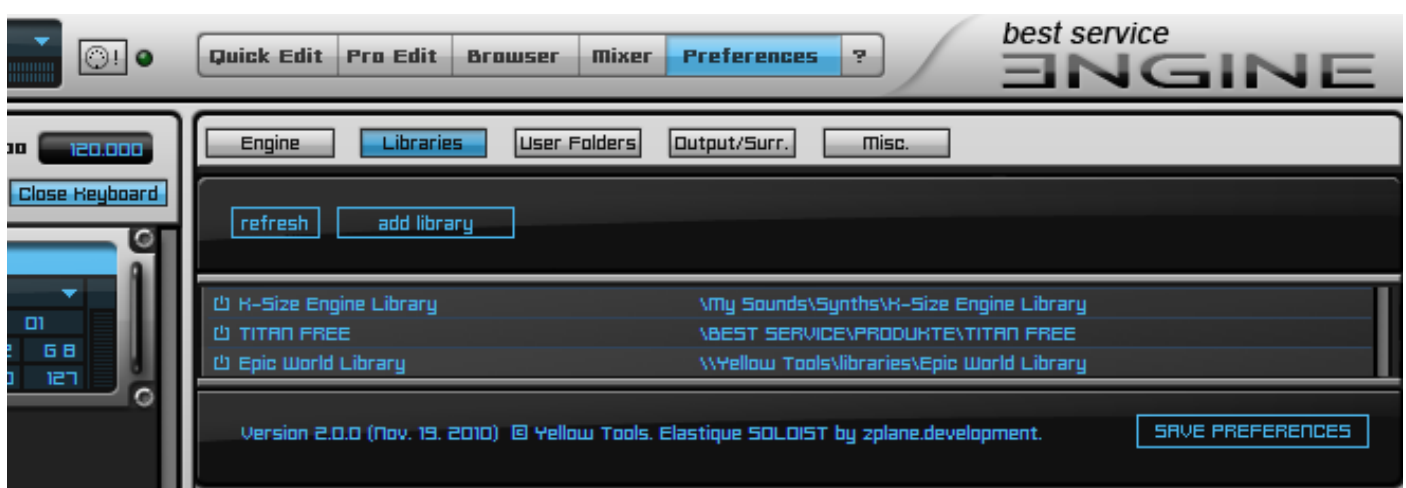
Quick Edit | Pro Edit | Browser | Mixer | Preferences | ?

best service
ENGINE

Engine | Libraries | User Folders | Output/Surr. | Misc.

120.000

Close Keyboard

refresh | add library

| | |
|---|---|
| X-Size Engine Library | \My Sounds\Synths\X-Size Engine Library |
| TITAN FREE | \BEST SERVICE\PRODUKTE\TITAN FREE |
| Epic World Library | \\Yellow Tools\libraries\Epic World Library |

01
G 8
127

Version 2.0.0 (Nov. 19. 2010) © Yellow Tools. Elastique SOLOIST by zplane.development.

SAVE PREFERENCES